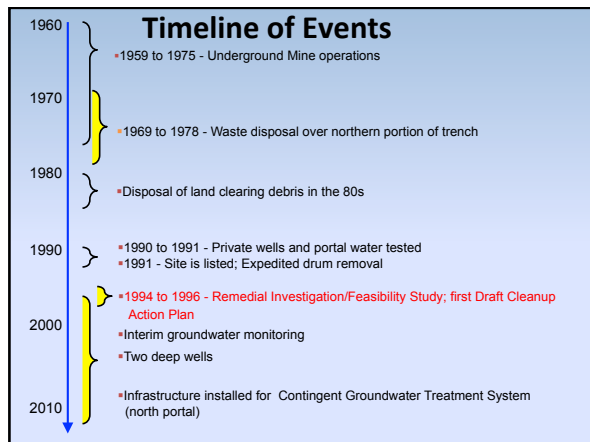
Timeline of Events

1960
1970
1980
1990
2000
2010

▪1959 to 1975 - Underground Mine operations

▪1969 to 1978 - Waste disposal over northern portion of trench

▪Disposal of land clearing debris in the 80s

▪1990 to 1991 - Private wells and portal water tested
▪1991 - Site is listed; Expedited drum removal

▪1994 to 1996 - Remedial Investigation/Feasibility Study; first Draft Cleanup Action Plan

▪Interim groundwater monitoring

▪Two deep wells

▪Infrastructure installed for Contingent Groundwater Treatment System (north portal)